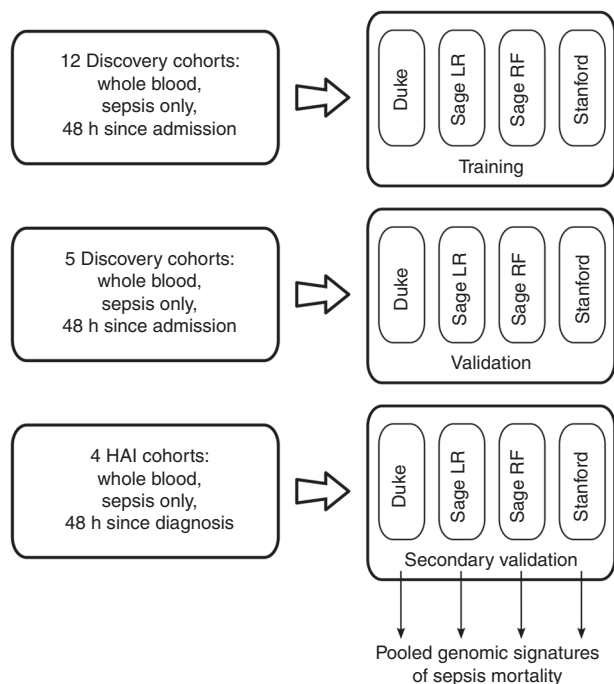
12 Discovery cohorts: whole blood, sepsis only, 48 h since admission

Duke

Sage LR

Sage RF

Stanford

Training

5 Discovery cohorts: whole blood, sepsis only, 48 h since admission

Duke

Sage LR

Sage RF

Stanford

Validation

4 HAI cohorts: whole blood, sepsis only, 48 h since diagnosis

Duke

Sage LR

Sage RF

Stanford

Secondary validation

Pooled genomic signatures of sepsis mortality